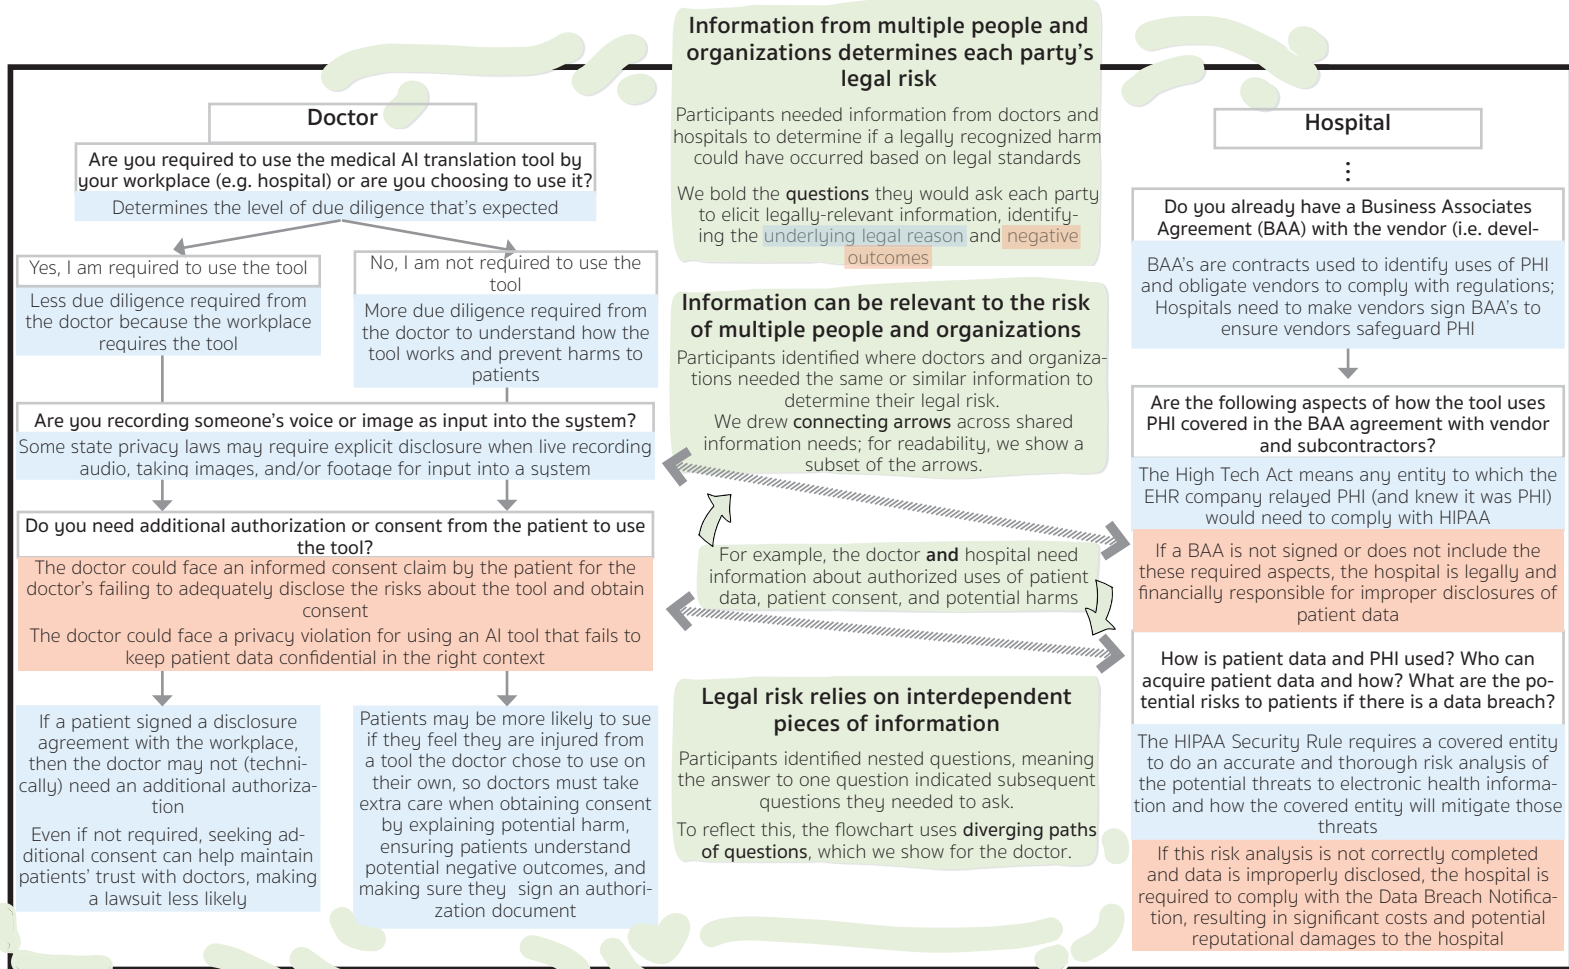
Information from multiple people and organizations determines each party's legal risk

Participants needed information from doctors and hospitals to determine if a legally recognized harm could have occurred based on legal standards

We bold the questions they would ask each party to elicit legally-relevant information, identifying the underlying legal reason and negative outcomes

Doctor

Are you required to use the medical AI translation tool by your workplace (e.g. hospital) or are you choosing to use it?

Determines the level of due diligence that's expected

Yes, I am required to use the tool

Less due diligence required from the doctor because the workplace requires the tool

No, I am not required to use the tool

More due diligence required from the doctor to understand how the tool works and prevent harms to patients

Are you recording someone's voice or image as input into the system?

Some state privacy laws may require explicit disclosure when live recording audio, taking images, and/or footage for input into a system

Do you need additional authorization or consent from the patient to use the tool?

The doctor could face an informed consent claim by the patient for the doctor's failing to adequately disclose the risks about the tool and obtain consent

The doctor could face a privacy violation for using an AI tool that fails to keep patient data confidential in the right context

If a patient signed a disclosure agreement with the workplace, then the doctor may not (technically) need an additional authorization

Even if not required, seeking additional consent can help maintain patients' trust with doctors, making a lawsuit less likely

Patients may be more likely to sue if they feel they are injured from a tool the doctor chose to use on their own, so doctors must take extra care when obtaining consent by explaining potential harm, ensuring patients understand potential negative outcomes, and making sure they sign an authorization document

Information can be relevant to the risk of multiple people and organizations

Participants identified where doctors and organizations needed the same or similar information to determine their legal risk.

We drew connecting arrows across shared information needs; for readability, we show a subset of the arrows.

For example, the doctor and hospital need information about authorized uses of patient data, patient consent, and potential harms

Legal risk relies on interdependent pieces of information

Participants identified nested questions, meaning the answer to one question indicated subsequent questions they needed to ask.

To reflect this, the flowchart uses diverging paths of questions, which we show for the doctor.

Hospital

⋮

Do you already have a Business Associates Agreement (BAA) with the vendor (i.e. devel-

BAA's are contracts used to identify uses of PHI and obligate vendors to comply with regulations; Hospitals need to make vendors sign BAA's to ensure vendors safeguard PHI

Are the following aspects of how the tool uses PHI covered in the BAA agreement with vendor and subcontractors?

The High Tech Act means any entity to which the EHR company relayed PHI (and knew it was PHI) would need to comply with HIPAA

If a BAA is not signed or does not include the these required aspects, the hospital is legally and financially responsible for improper disclosures of patient data

How is patient data and PHI used? Who can acquire patient data and how? What are the potential risks to patients if there is a data breach?

The HIPAA Security Rule requires a covered entity to do an accurate and thorough risk analysis of the potential threats to electronic health information and how the covered entity will mitigate those threats

If this risk analysis is not correctly completed and data is improperly disclosed, the hospital is required to comply with the Data Breach Notification, resulting in significant costs and potential reputational damages to the hospital